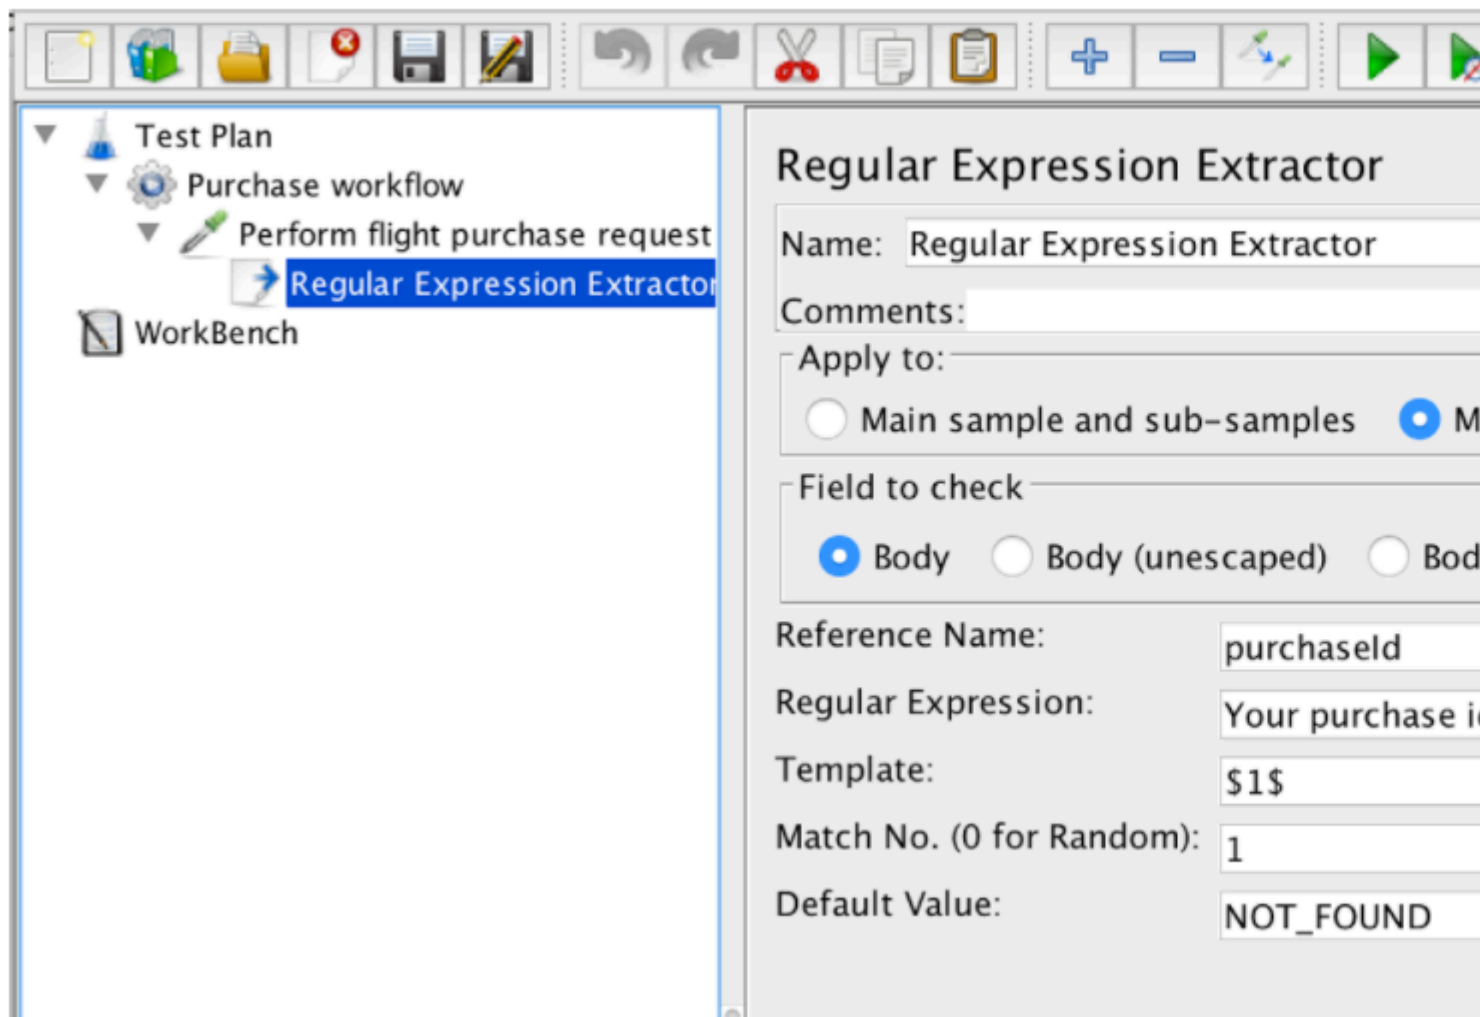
Test Plan
Purchase workflow
Perform flight purchase request
Regular Expression Extractor
WorkBench

Regular Expression Extractor

Name: Regular Expression Extractor

Comments:

Apply to:

Main sample and sub-samples M

Field to check

Body Body (unescaped) Bod

Reference Name: purchaseId

Regular Expression: Your purchase i

Template: $1$

Match No. (0 for Random): 1

Default Value: NOT_FOUND